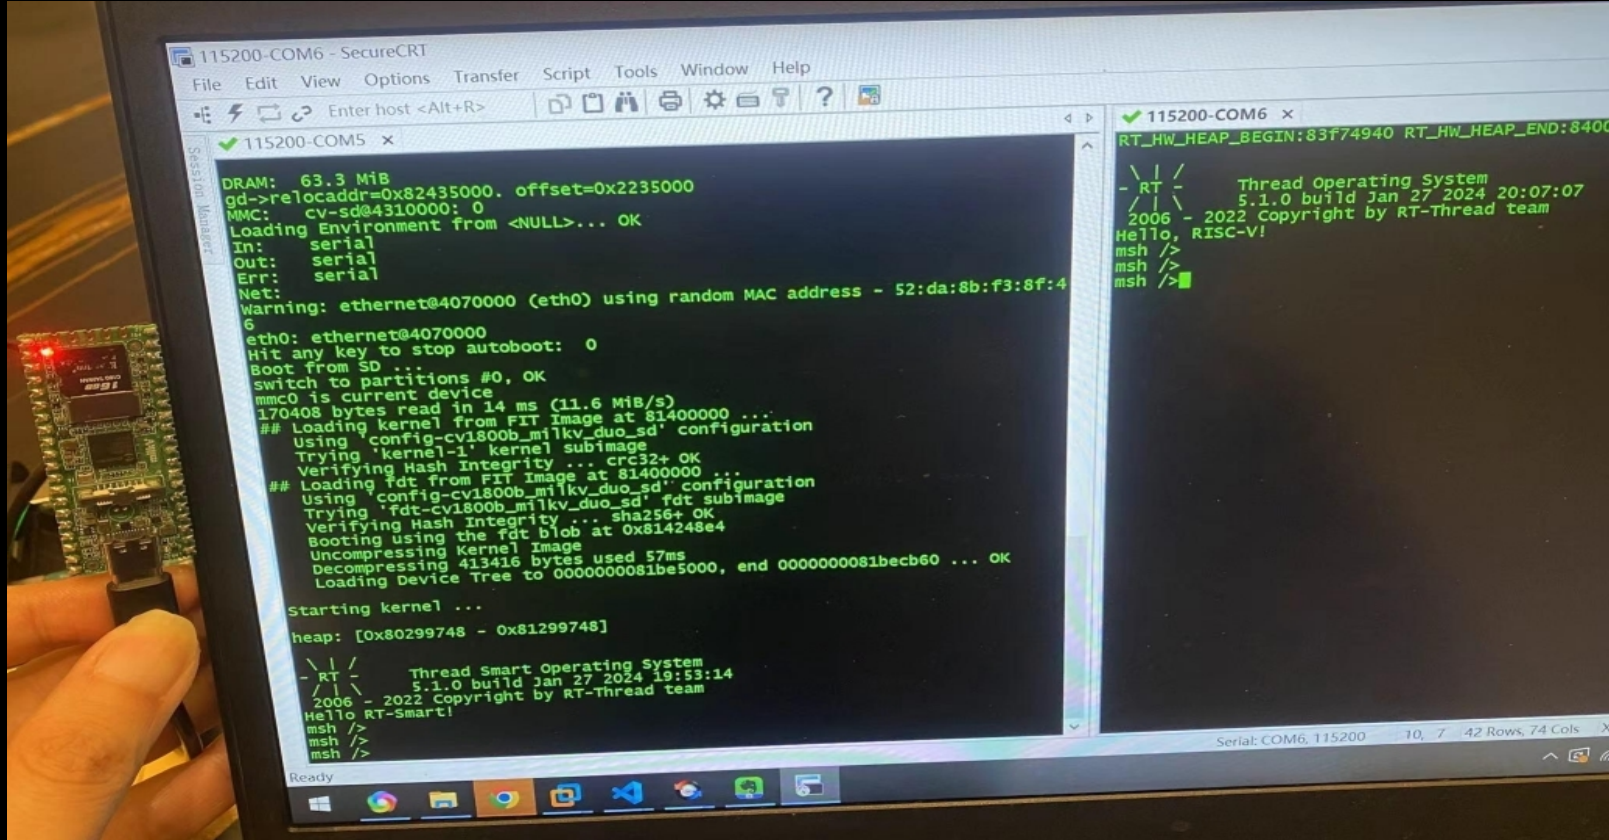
115200-COM6 - SecureCRT
File Edit View Options Transfer Script Tools Window Help
Enter host <Alt+R>
115200-COM5
115200-COM6

DRAM: 63.3 MiB
gd->relocaddr=0x82435000. offset=0x2235000
MMC: cv-sd@4310000: 0
Loading Environment from <NULL>... OK
In: serial
Out: serial
Err: serial
Net:
Warning: ethernet@4070000 (eth0) using random MAC address - 52:da:8b:f3:8f:46
eth0: ethernet@4070000
Hit any key to stop autoboot: 0
Boot from SD ...
switch to partitions #0, OK
mmc0 is current device
170408 bytes read in 14 ms (11.6 MiB/s)
## Loading kernel from FIT Image at 81400000 ...
Using 'config-cv1800b_milkv_duo_sd' configuration
Trying 'kernel-1' kernel subimage
Verifying Hash Integrity ... crc32+ OK
## Loading fdt from FIT Image at 81400000 ...
Using 'config-cv1800b_milkv_duo_sd' configuration
Trying 'fdt-cv1800b_milkv_duo_sd' fdt subimage
Verifying Hash Integrity ... sha256+ OK
Booting using the fdt blob at 0x814248e4
Uncompressing Kernel Image
Decompressing 413416 bytes used 57ms
Loading Device Tree to 0000000081be5000, end 0000000081becb60 ... OK

Starting kernel ...

heap: [0x80299748 - 0x81299748]

\ | /
- RT - Thread Smart Operating System
/ | \ 5.1.0 build Jan 27 2024 19:53:14
2006 - 2022 Copyright by RT-Thread team
Hello RT-Smart!
msh />
msh />
msh />

RT_HW_HEAP_BEGIN:83f74940 RT_HW_HEAP_END:8400

\ | /
- RT - Thread Operating System
/ | \ 5.1.0 build Jan 27 2024 20:07:07
2006 - 2022 Copyright by RT-Thread team
Hello, RISC-V!
msh />
msh />
msh />

Ready
Serial: COM6, 115200 10, 7 42 Rows, 74 Cols